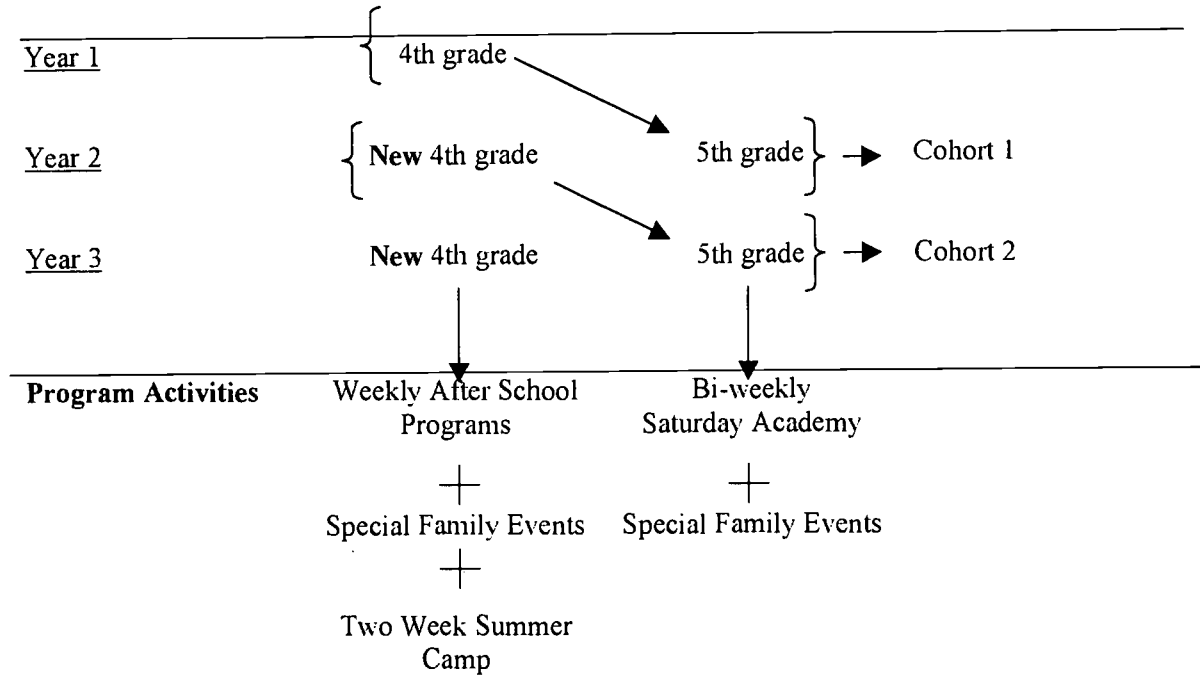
Year 1 4th grade

Year 2 New 4th grade 5th grade Cohort 1

Year 3 New 4th grade 5th grade Cohort 2

Program Activities

Weekly After School Programs
+
Special Family Events
+
Two Week Summer Camp

Bi-weekly Saturday Academy
+
Special Family Events